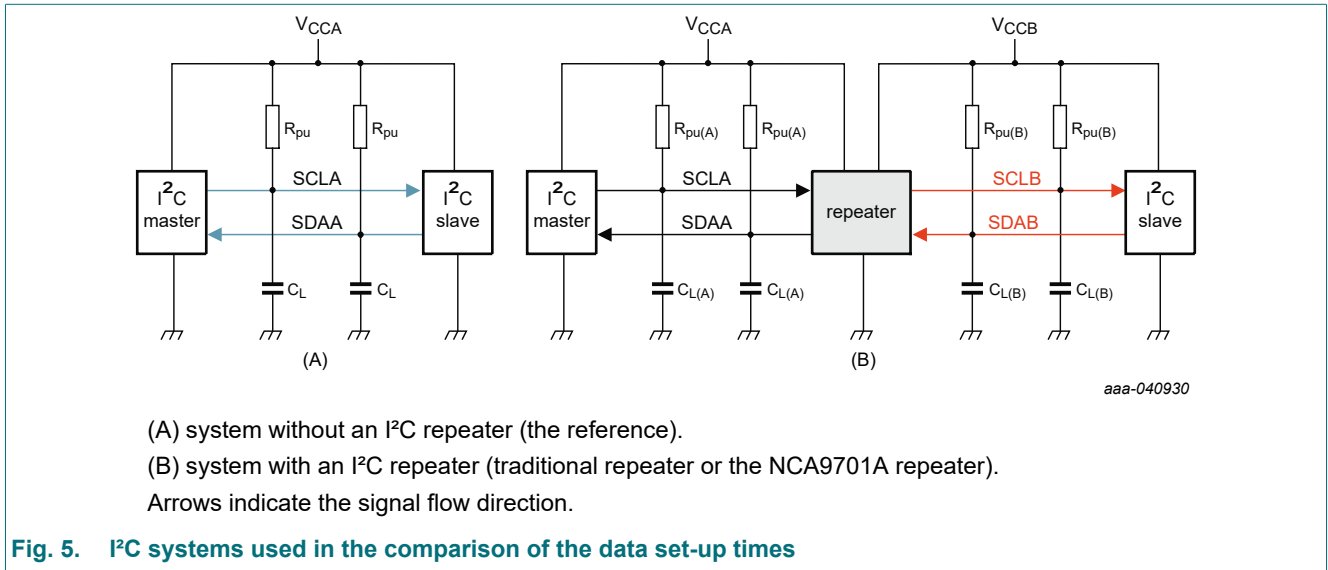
$V_{CCA}$

$R_{pu}$ $R_{pu}$

SCLA

$I^2C$ master

SDAA

$I^2C$ slave

$C_L$ $C_L$

(A)

$V_{CCA}$

$R_{pu(A)}$ $R_{pu(A)}$

SCLA

$I^2C$ master

SDAA

repeater

$C_{L(A)}$ $C_{L(A)}$

(B)

$V_{CCB}$

$R_{pu(B)}$ $R_{pu(B)}$

SCLB

SDAB

$I^2C$ slave

$C_{L(B)}$ $C_{L(B)}$

aaa-040930

(A) system without an I²C repeater (the reference).

(B) system with an I²C repeater (traditional repeater or the NCA9701A repeater).

Arrows indicate the signal flow direction.

Fig. 5. I²C systems used in the comparison of the data set-up times